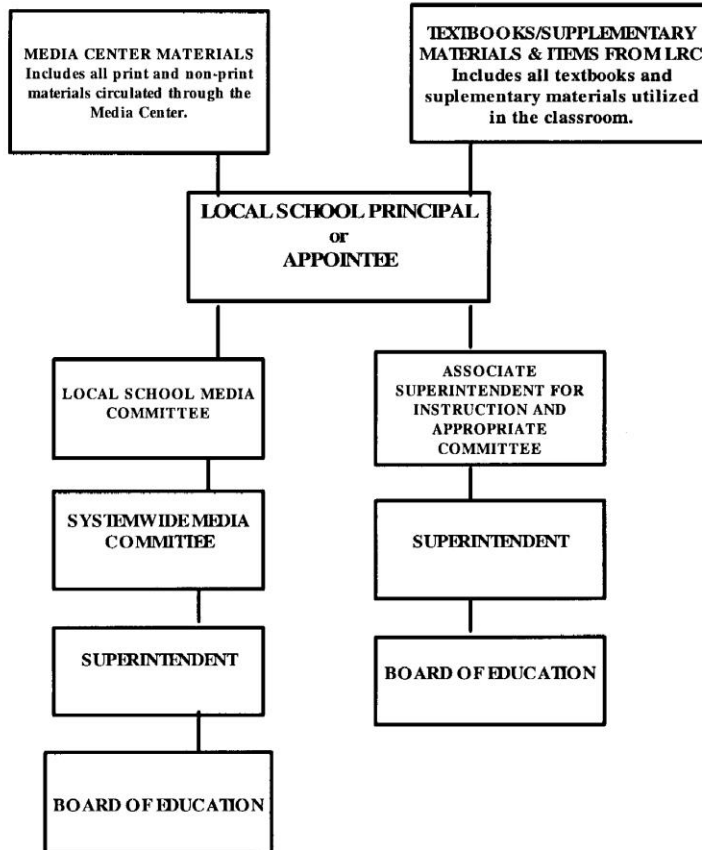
MEDIA CENTER MATERIALS
Includes all print and non-print materials circulated through the Media Center.

TEXTBOOKS/SUPPLEMENTARY MATERIALS & ITEMS FROM LRC
Includes all textbooks and suplementary materials utilized in the classroom.

LOCAL SCHOOL PRINCIPAL
or
APPOINTEE

LOCAL SCHOOL MEDIA COMMITTEE

SYSTEMWIDE MEDIA COMMITTEE

SUPERINTENDENT

BOARD OF EDUCATION

ASSOCIATE SUPERINTENDENT FOR INSTRUCTION AND APPROPRIATE COMMITTEE

SUPERINTENDENT

BOARD OF EDUCATION